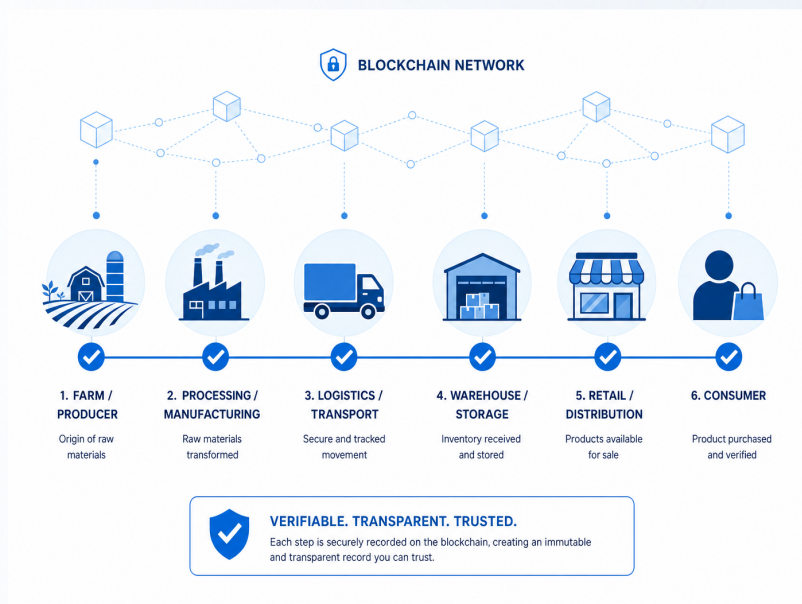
BLOCKCHAIN NETWORK

1. FARM / PRODUCER
Origin of raw materials

2. PROCESSING / MANUFACTURING
Raw materials transformed

3. LOGISTICS / TRANSPORT
Secure and tracked movement

4. WAREHOUSE / STORAGE
Inventory received and stored

5. RETAIL / DISTRIBUTION
Products available for sale

6. CONSUMER
Product purchased and verified

VERIFIABLE. TRANSPARENT. TRUSTED.
Each step is securely recorded on the blockchain, creating an immutable and transparent record you can trust.